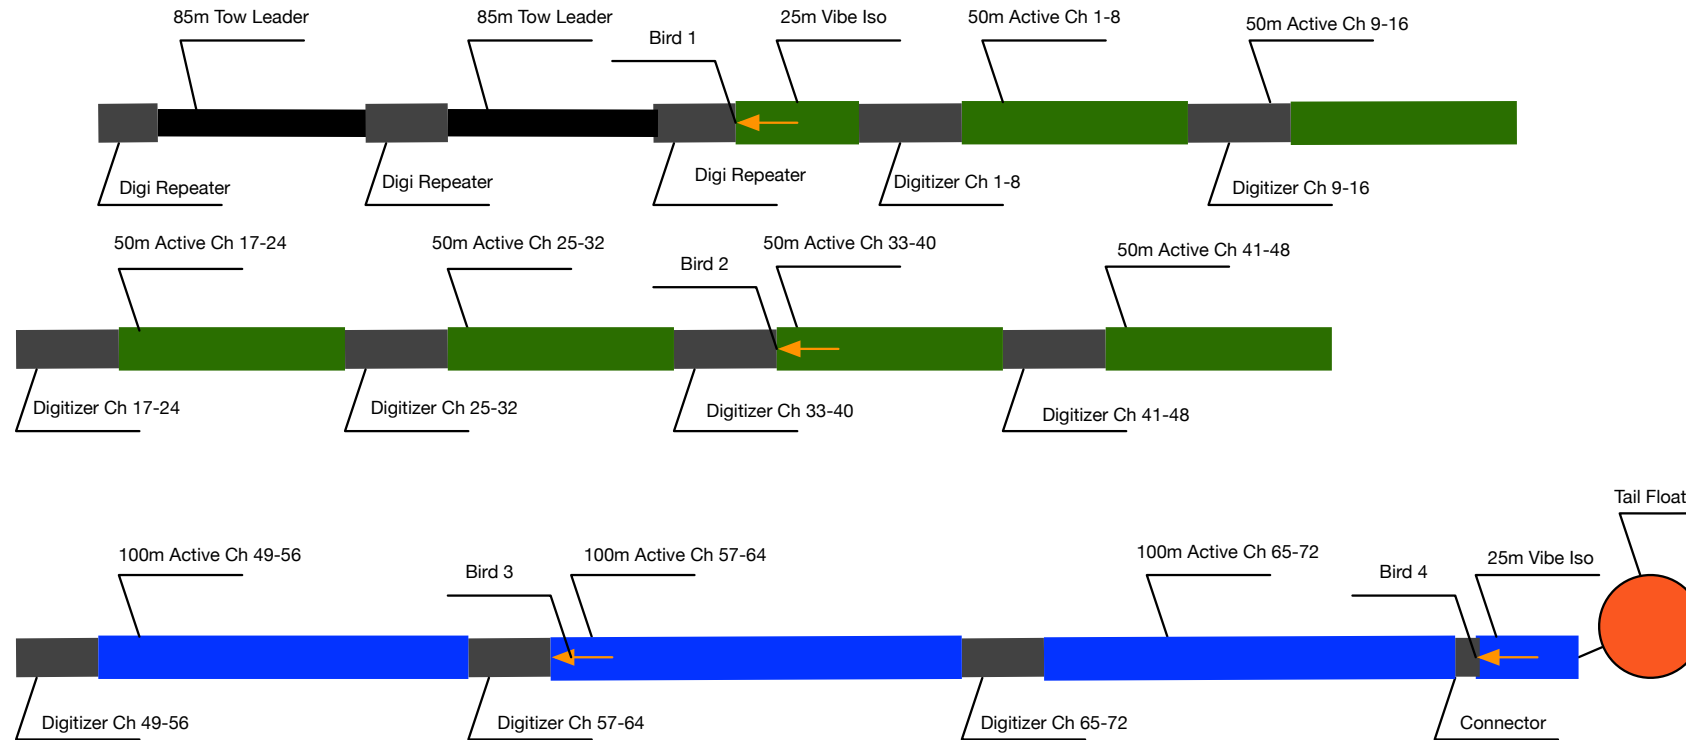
85m Tow Leader
85m Tow Leader
Bird 1
25m Vibe Iso
50m Active Ch 1-8
50m Active Ch 9-16
Digi Repeater
Digi Repeater
Digi Repeater
Digitizer Ch 1-8
Digitizer Ch 9-16

50m Active Ch 17-24
50m Active Ch 25-32
Bird 2
50m Active Ch 33-40
50m Active Ch 41-48
Digitizer Ch 17-24
Digitizer Ch 25-32
Digitizer Ch 33-40
Digitizer Ch 41-48

Tail Float
100m Active Ch 49-56
Bird 3
100m Active Ch 57-64
100m Active Ch 65-72
Bird 4
25m Vibe Iso
Digitizer Ch 49-56
Digitizer Ch 57-64
Digitizer Ch 65-72
Connector